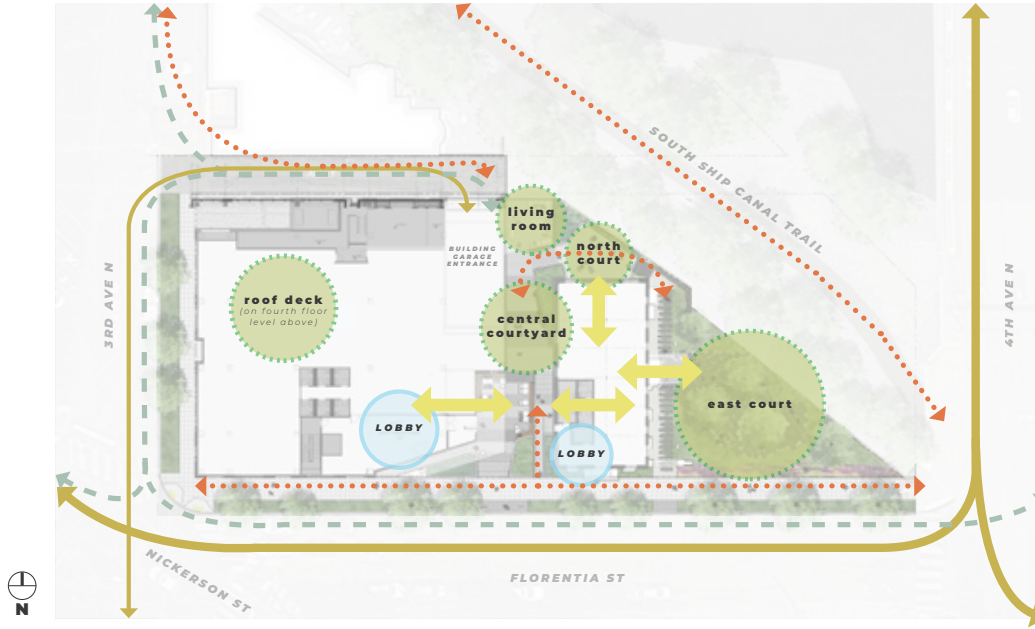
SOUTH SHIP CANAL TRAIL

living room

BUILDING GARAGE ENTRANCE

north court

3RD AVE N

roof deck
(on fourth floor level above)

central courtyard

4TH AVE N

east court

LOBBY

LOBBY

NICKERSON ST

FLORENTIA ST

N